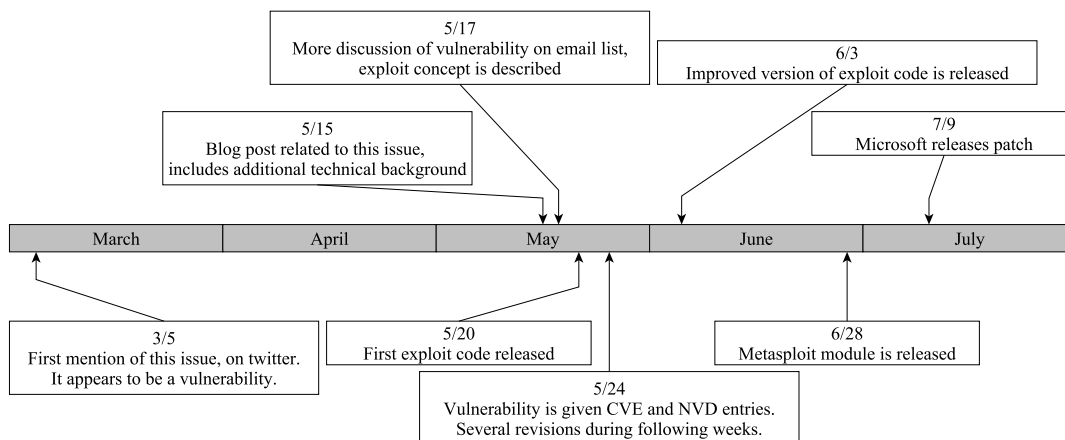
5/17
More discussion of vulnerability on email list, exploit concept is described

6/3
Improved version of exploit code is released

5/15
Blog post related to this issue, includes additional technical background

7/9
Microsoft releases patch

| March | April | May | June | July |
|---|---|---|---|---|

3/5
First mention of this issue, on twitter. It appears to be a vulnerability.

5/20
First exploit code released

6/28
Metasploit module is released

5/24
Vulnerability is given CVE and NVD entries. Several revisions during following weeks.